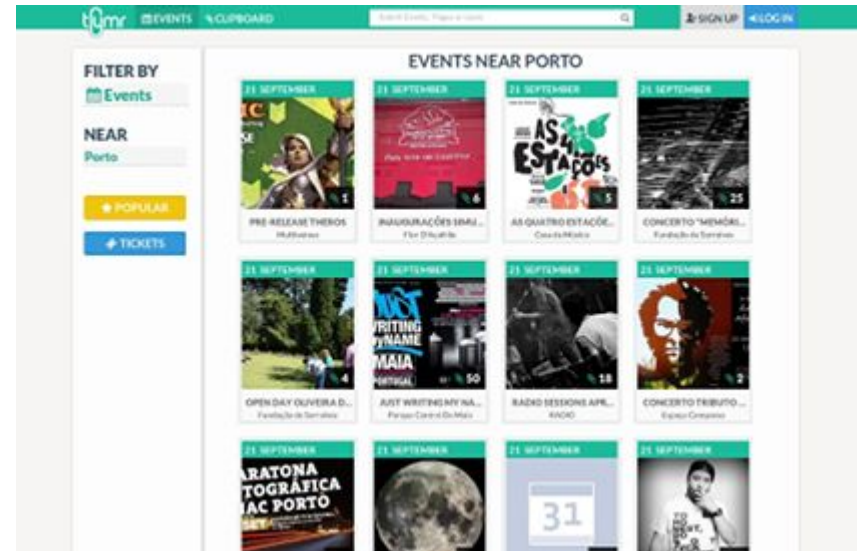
tumr EVENTS CLIPBOARD Search Events, Pages & more SIGN UP LOG IN

FILTER BY
Events

NEAR
Porto

POPULAR

TICKETS

EVENTS NEAR PORTO

21 SEPTEMBER
1
PRE-RELEASE THEROS
Multiverso

21 SEPTEMBER
6
INAUGURAÇÕES SIMU...
Flor D'Azahar

21 SEPTEMBER
AS 4 ESTAÇÕES
5
AS QUATRO ESTACÕE...
Casa da Música

21 SEPTEMBER
25
CONCERTO "MEMÓRI...
Fundação de Serralves

21 SEPTEMBER
4
OPEN DAY OLIVEIRA D...
Fundação de Serralves

21 SEPTEMBER
WRITING MY NAME MAIA PORTUGAL
50
JUST WRITING MY NA...
Parque Central Da Maia

21 SEPTEMBER
18
RADIO SESSIONS APR...
RADIO

21 SEPTEMBER
2
CONCERTO TRIBUTO...
Espaço Compasso

21 SEPTEMBER
ARATONA OTOGRÁFICA IAC PORTO

21 SEPTEMBER

21 SEPTEMBER
31

21 SEPTEMBER